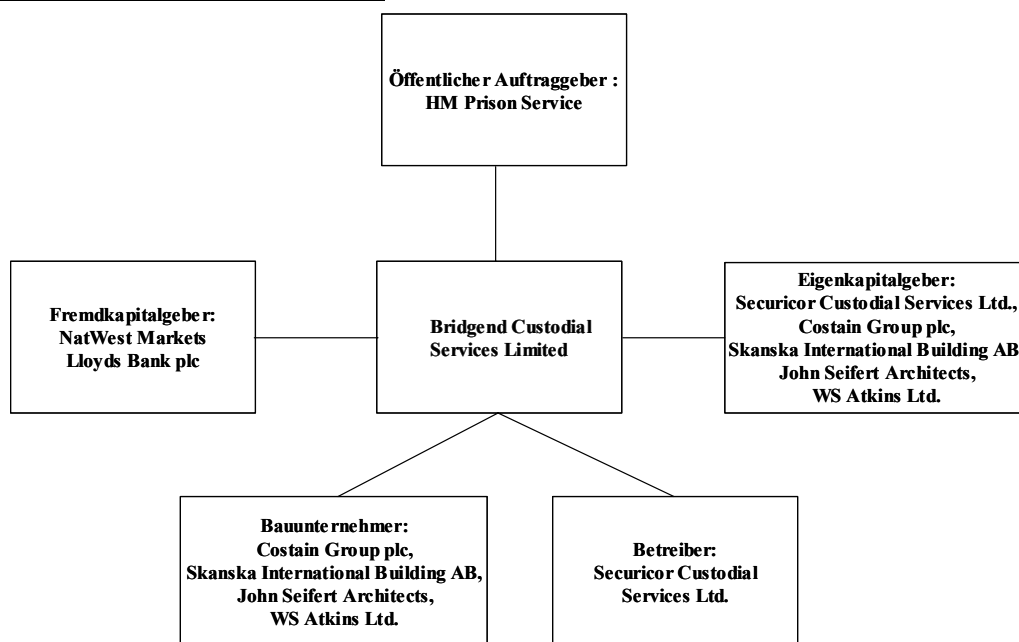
Öffentlicher Auftraggeber : HM Prison Service

Fremdkapitalgeber: NatWest Markets Lloyds Bank plc

Bridgend Custodial Services Limited

Eigenkapitalgeber: Securicor Custodial Services Ltd., Costain Group plc, Skanska International Building AB John Seifert Architects, WS Atkins Ltd.

Bauunternehmer: Costain Group plc, Skanska International Building AB, John Seifert Architects, WS Atkins Ltd.

Betreiber: Securicor Custodial Services Ltd.